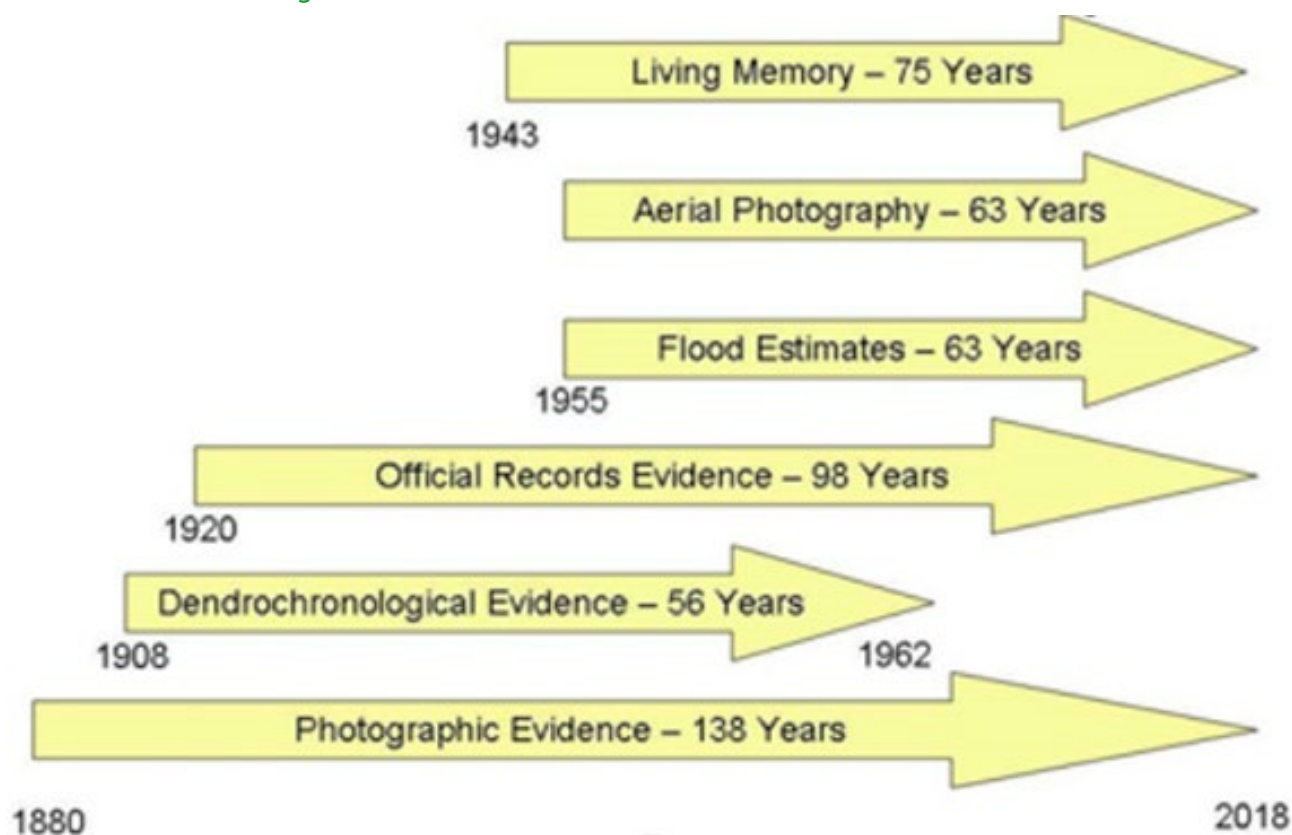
Living Memory – 75 Years

1943

Aerial Photography – 63 Years

Flood Estimates – 63 Years

1955

Official Records Evidence – 98 Years

1920

Dendrochronological Evidence – 56 Years

1908

1962

Photographic Evidence – 138 Years

1880

2018